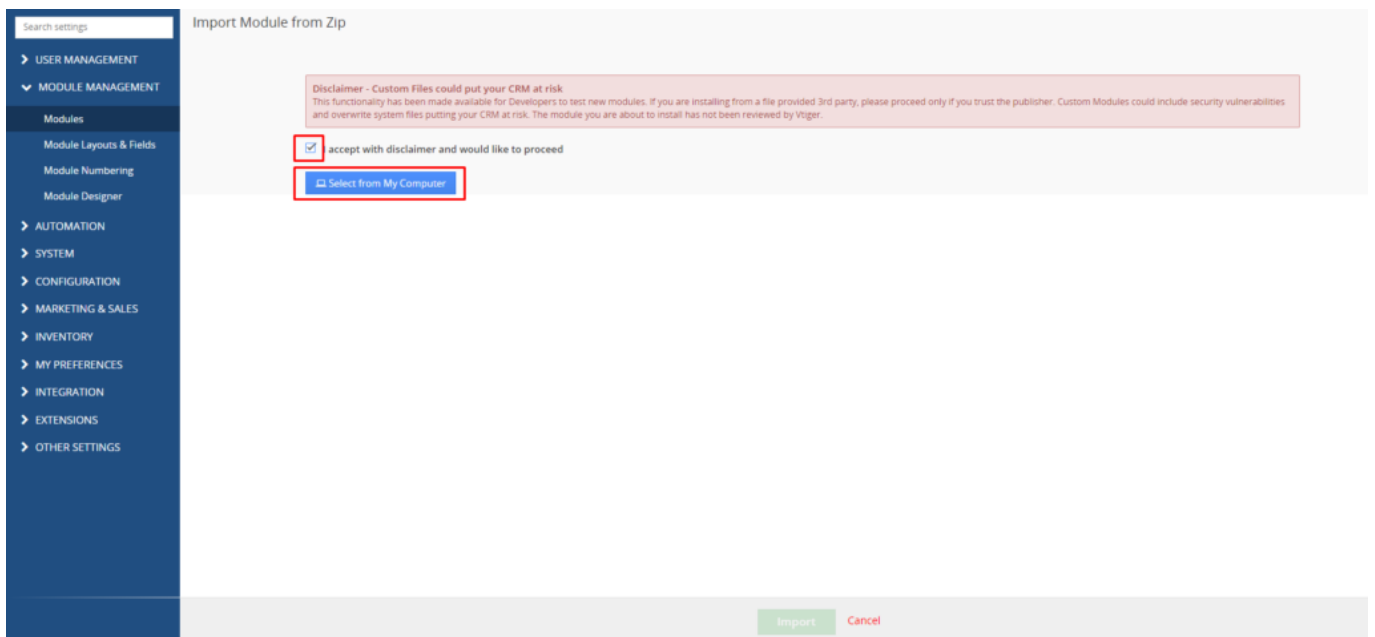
Search settings

USER MANAGEMENT

MODULE MANAGEMENT

Modules

Module Layouts & Fields

Module Numbering

Module Designer

AUTOMATION

SYSTEM

CONFIGURATION

MARKETING & SALES

INVENTORY

MY PREFERENCES

INTEGRATION

EXTENSIONS

OTHER SETTINGS

Import Module from Zip

Disclaimer - Custom Files could put your CRM at risk
This functionality has been made available for Developers to test new modules. If you are installing from a file provided 3rd party, please proceed only if you trust the publisher. Custom Modules could include security vulnerabilities and overwrite system files putting your CRM at risk. The module you are about to install has not been reviewed by Vtiger.

I accept with disclaimer and would like to proceed

Select from My Computer

Import Cancel